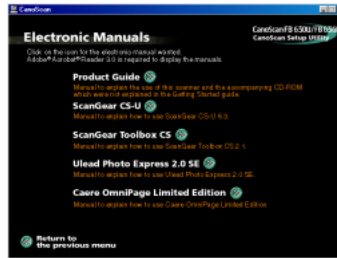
CanoScan

Electronic Manuals

CanoScanFB 630U/FB 636U
CanoScan Setup Utility

Click on the icon for the electronic manual wanted.
Adobe® Acrobat® Reader 3.0 is required to display the manuals.

Product Guide
Manual to explain the use of this scanner and the accompanying CD-ROM which were not explained in the Getting Started guide.

ScanGear CS-U
Manual to explain how to use ScanGear CS-U 5.0.

ScanGear Toolbox CS
Manual to explain how to use ScanGear Toolbox CS 2.1.

Ulead Photo Express 2.0 SE
Manual to explain how to use Ulead Photo Express 2.0 SE.

Caere OmniPage Limited Edition
Manual to explain how to use Caere OmniPage Limited Edition.

Return to the previous menu